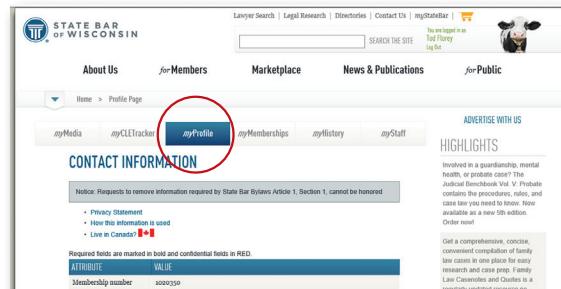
STATE BAR OF WISCONSIN

Lawyer Search | Legal Research | Directories | Contact Us | myStateBar |

SEARCH THE SITE

You are logged in as Tod Florey Log Out

About Us

forMembers

Marketplace

News & Publications

forPublic

Home > Profile Page

ADVERTISE WITH US

myMedia

myCLETracker

myProfile

myMemberships

myHistory

myStaff

CONTACT INFORMATION

Notice: Requests to remove information required by State Bar Bylaws Article 1, Section 1, cannot be honored

• Privacy Statement
• How this information is used
• Live in Canada?

Required fields are marked in bold and confidential fields in RED.

| ATTRIBUTE | VALUE |
|---|---|
| Membership number | 1020350 |

HIGHLIGHTS

Involved in a guardianship, mental health, or probate case? The Judicial Benchbook Vol. V: Probate contains the procedures, rules, and case law you need to know. Now available as a new 5th edition. Order now!

Get a comprehensive, concise, convenient compilation of family law cases in one place for easy research and case prep. Family Law Casenotes and Quotes is a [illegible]